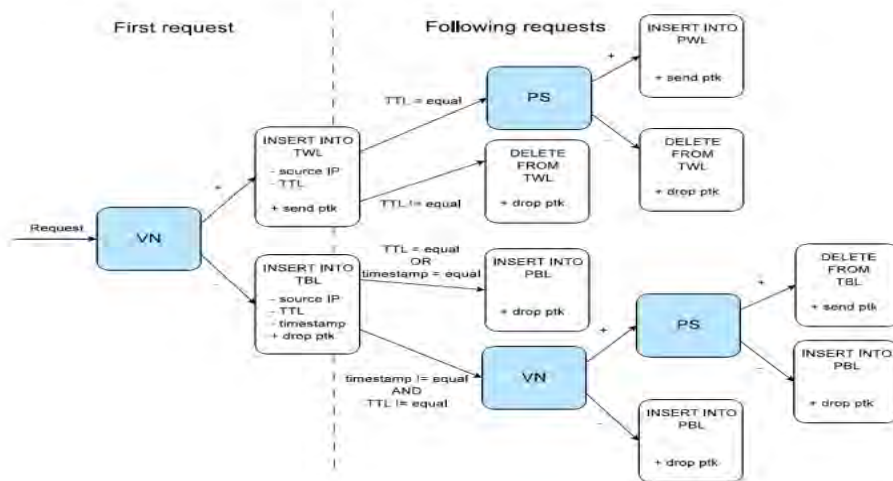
First request

Following requests

Request

VN

+

-

INSERT INTO TWL

- source IP
- TTL

+ send ptk

INSERT INTO TBL

- source IP
- TTL
- timestamp
+ drop ptk

TTL = equal

TTL != equal

PS

+

-

INSERT INTO PWL

+ send ptk

DELETE FROM TWL

+ drop ptk

DELETE FROM TWL

+ drop ptk

TTL = equal OR timestamp = equal

INSERT INTO PBL

+ drop ptk

timestamp != equal AND TTL != equal

VN

+

-

PS

+

-

DELETE FROM TBL

+ send ptk

INSERT INTO PBL

+ drop ptk

INSERT INTO PBL

+ drop ptk